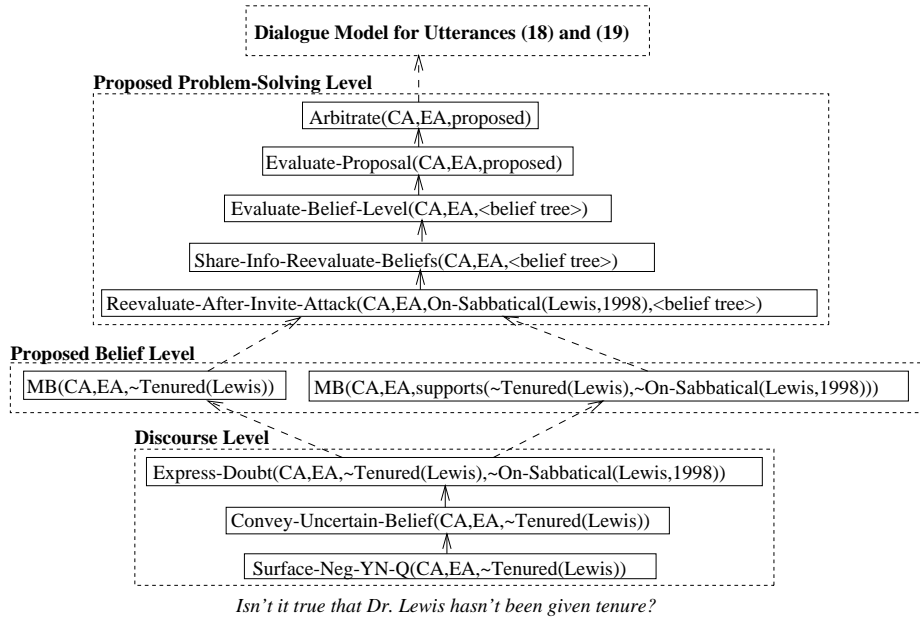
Dialogue Model for Utterances (18) and (19)

Proposed Problem-Solving Level

Arbitrate(CA,EA,proposed)

Evaluate-Proposal(CA,EA,proposed)

Evaluate-Belief-Level(CA,EA,<belief tree>)

Share-Info-Reevaluate-Beliefs(CA,EA,<belief tree>)

Reevaluate-After-Invite-Attack(CA,EA,On-Sabbatical(Lewis,1998),<belief tree>)

Proposed Belief Level

MB(CA,EA,~Tenured(Lewis))

MB(CA,EA,supports(~Tenured(Lewis),~On-Sabbatical(Lewis,1998)))

Discourse Level

Express-Doubt(CA,EA,~Tenured(Lewis),~On-Sabbatical(Lewis,1998))

Convey-Uncertain-Belief(CA,EA,~Tenured(Lewis))

Surface-Neg-YN-Q(CA,EA,~Tenured(Lewis))

Isn't it true that Dr. Lewis hasn't been given tenure?